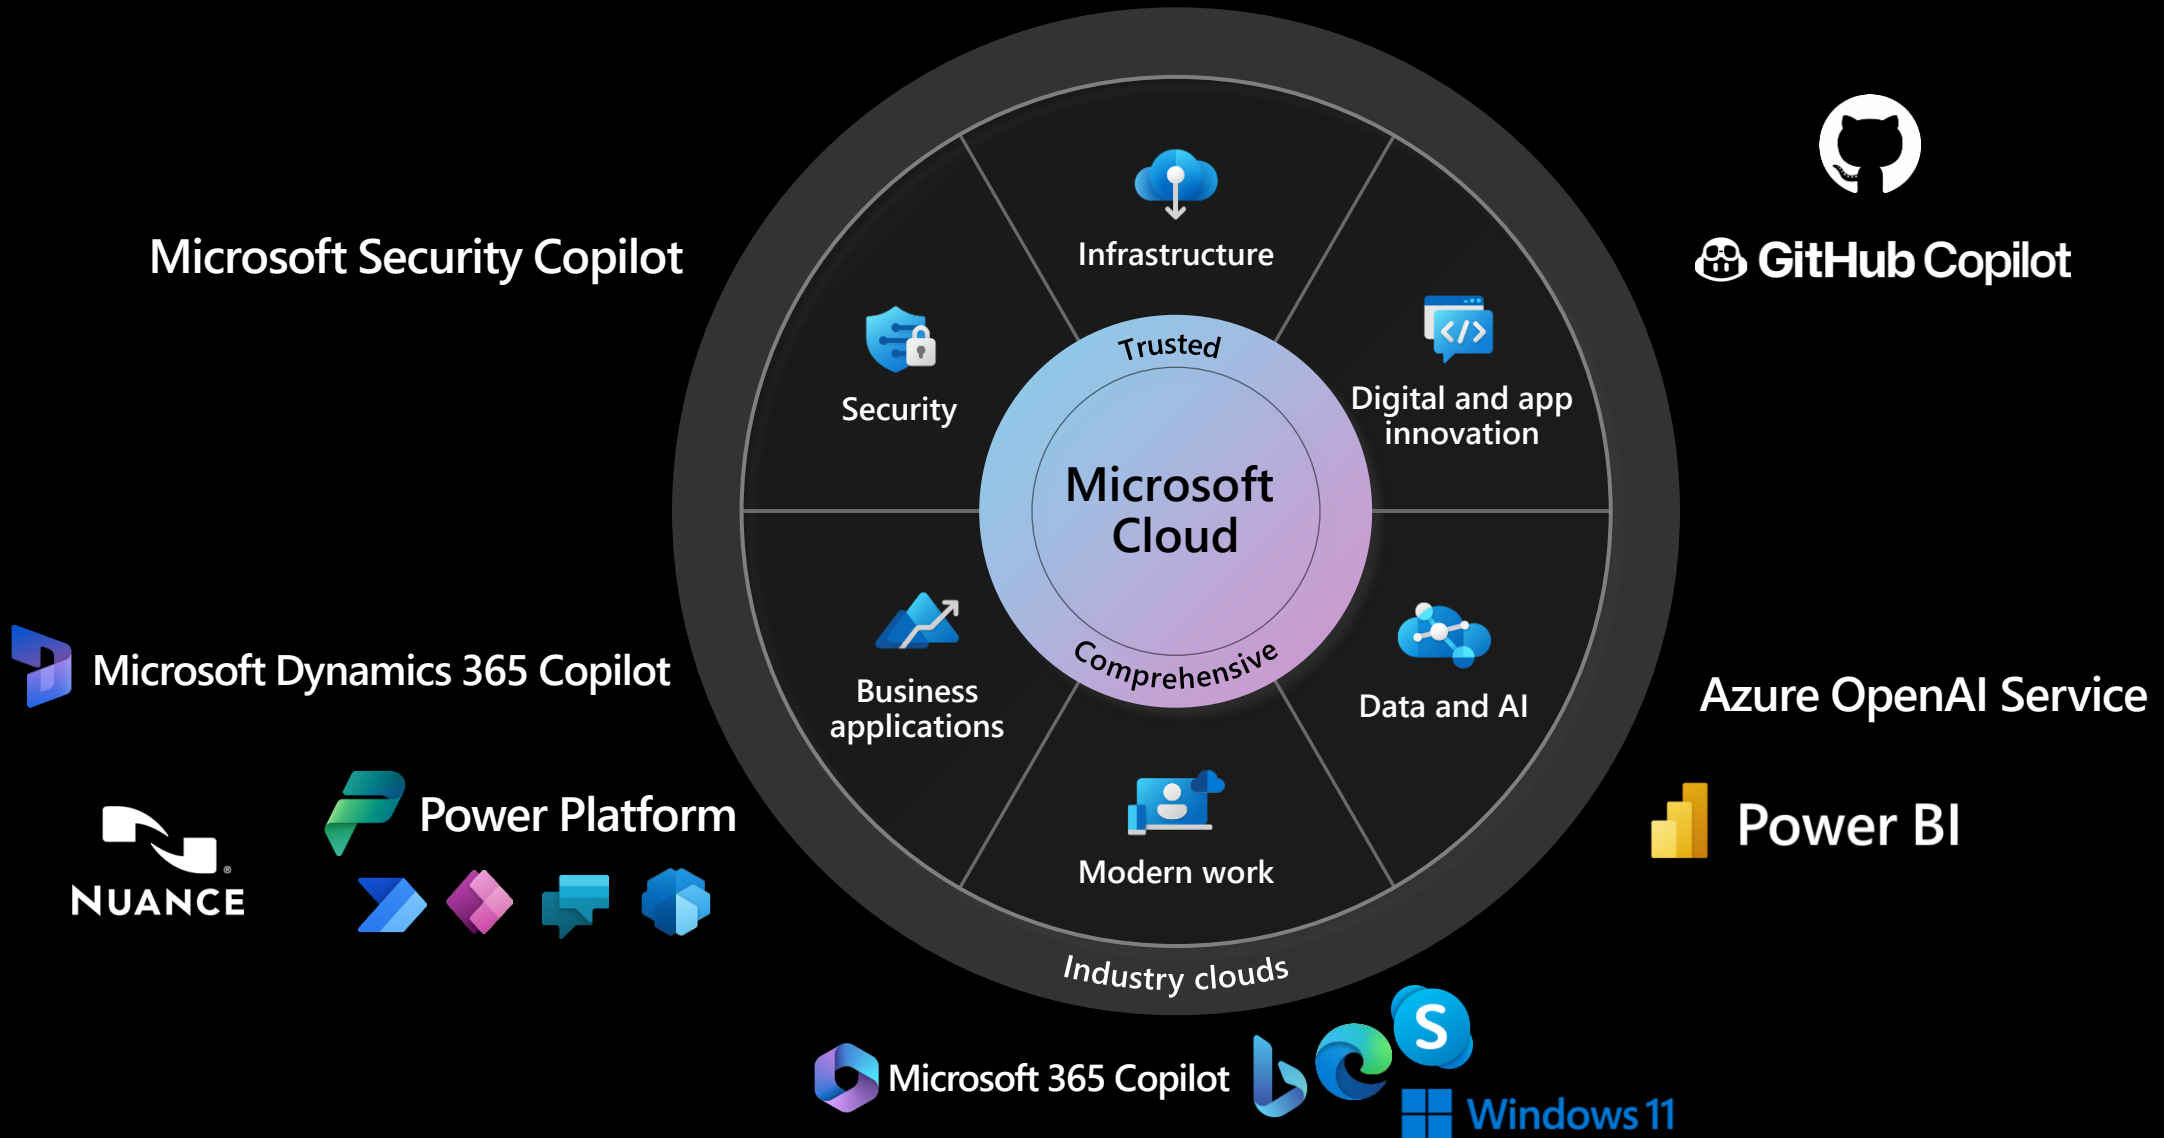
Microsoft Security Copilot

GitHub Copilot

Infrastructure

Security

Digital and app innovation

Trusted

Microsoft Cloud

Comprehensive

Business applications

Data and AI

Modern work

Industry clouds

Microsoft Dynamics 365 Copilot

Azure OpenAI Service

NUANCE

Power Platform

Power BI

Microsoft 365 Copilot

Windows 11